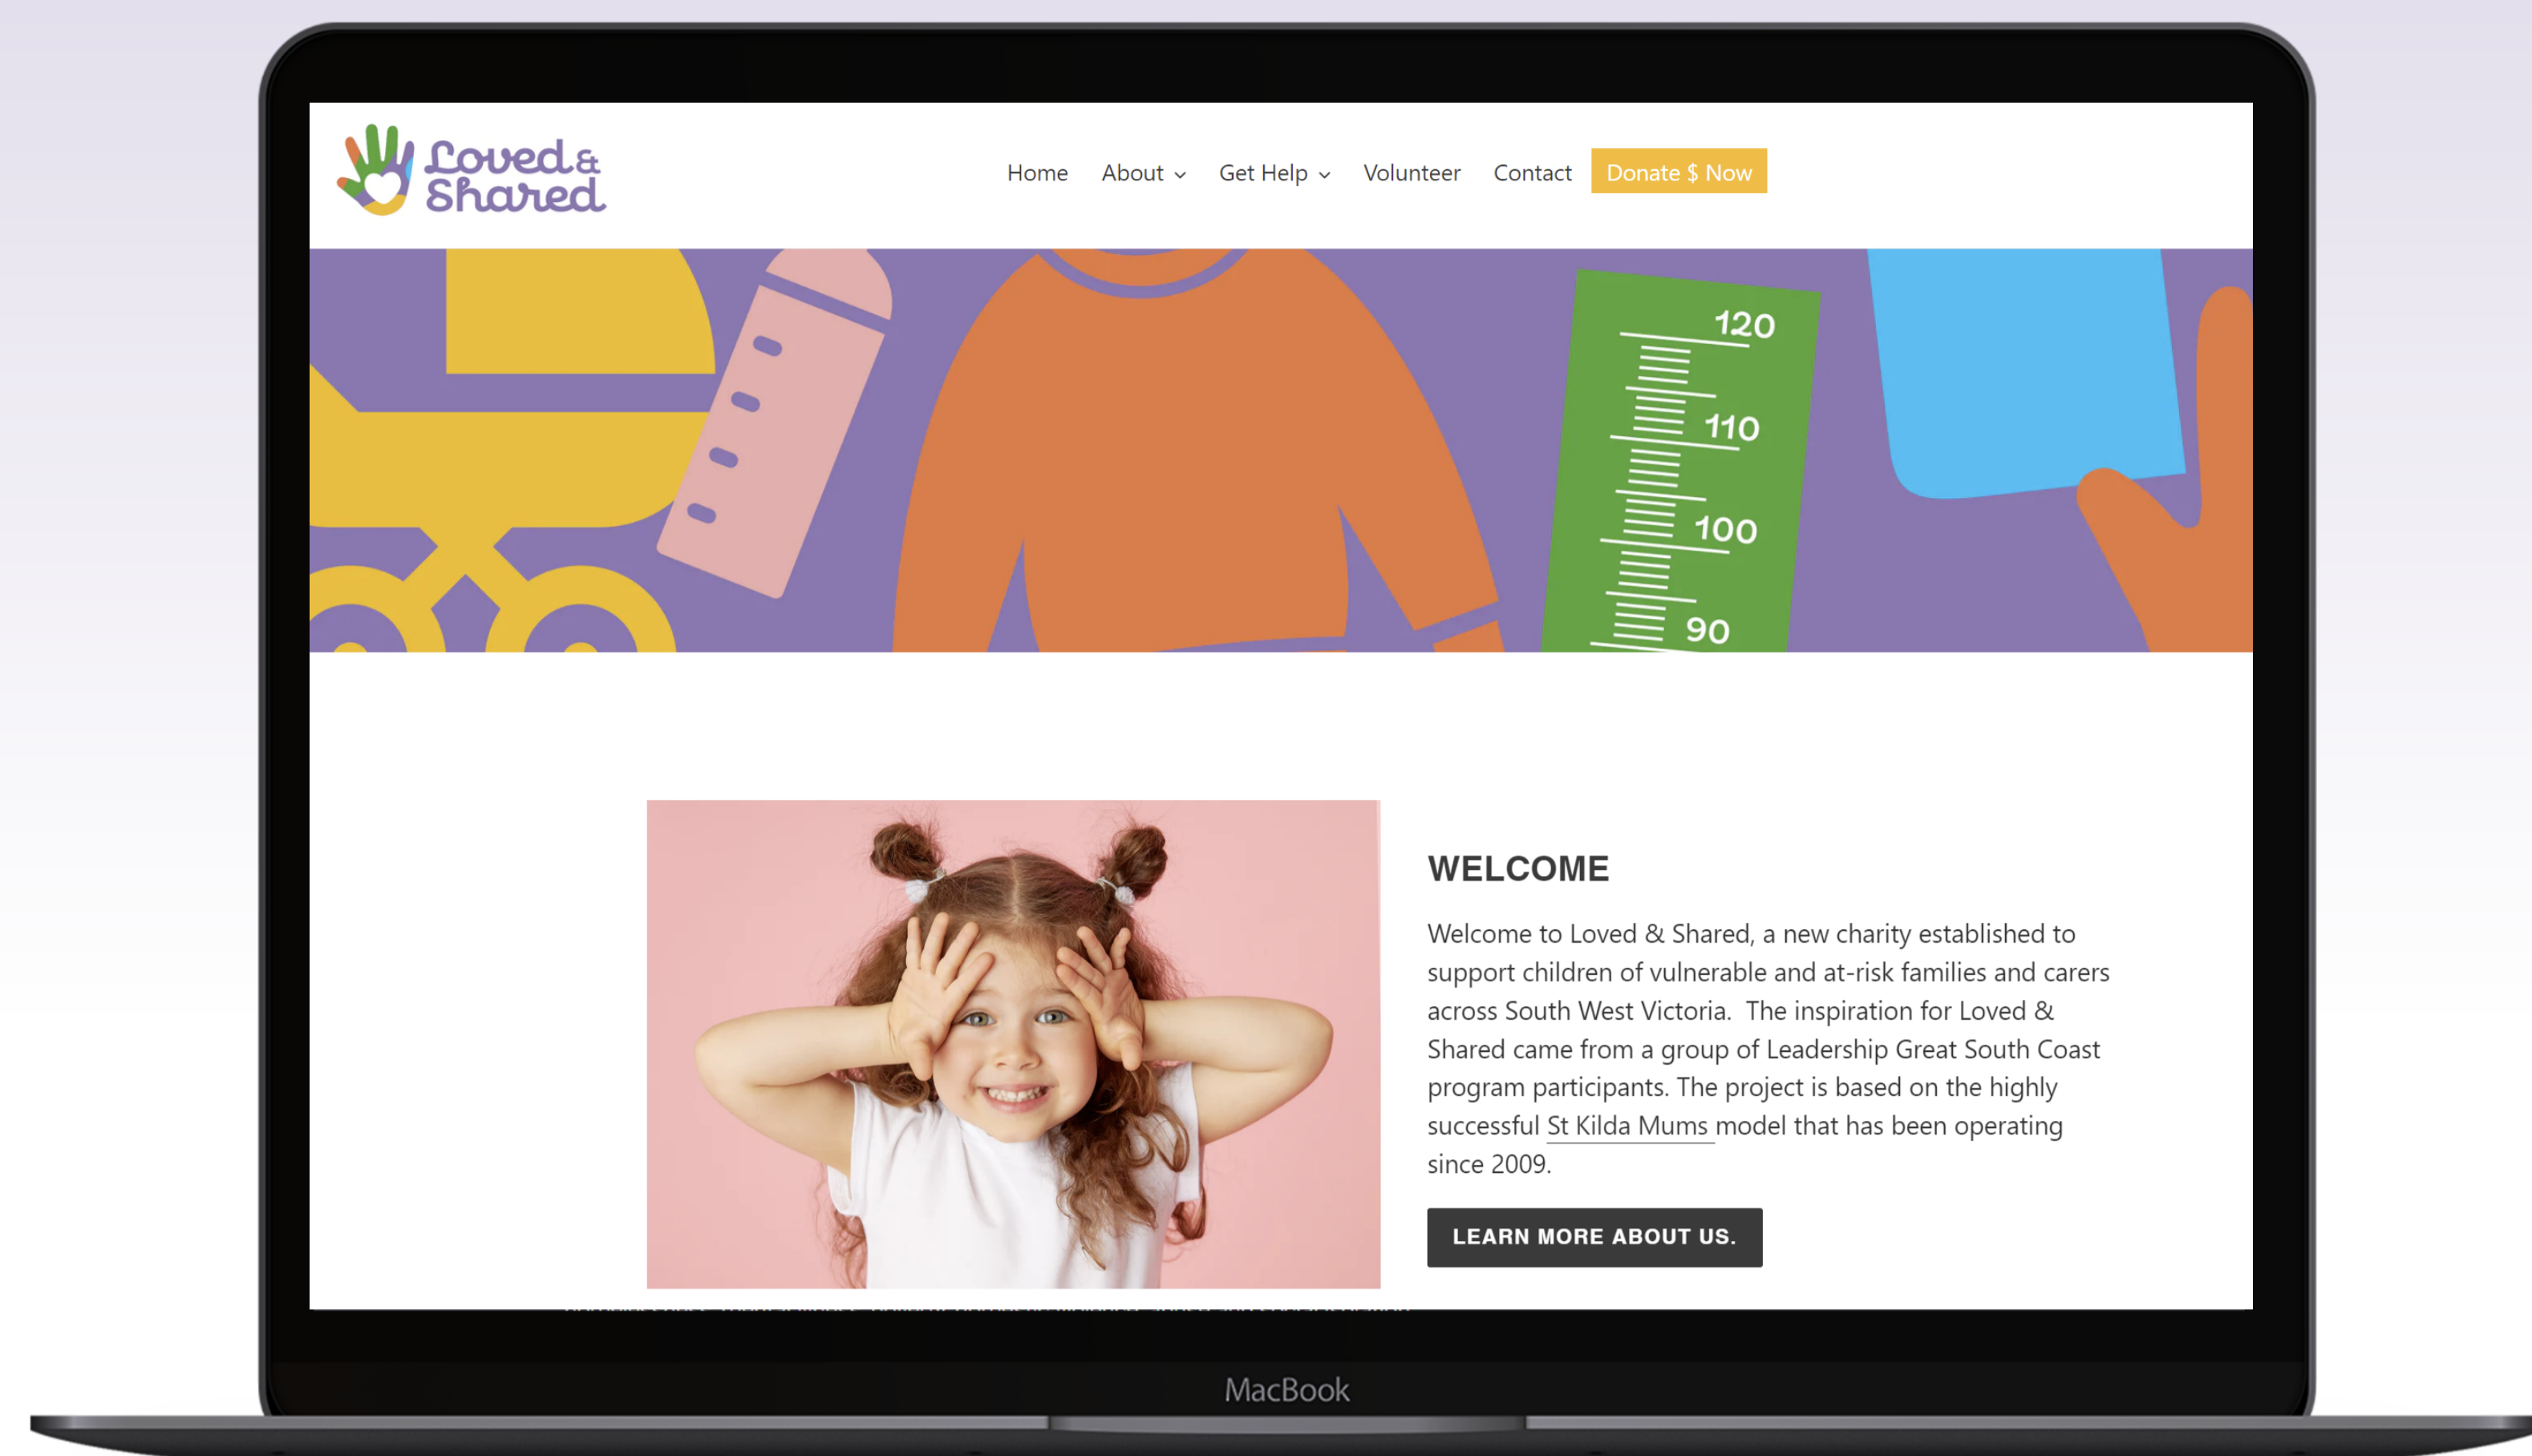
Loved & Shared

Home About Get Help Volunteer Contact Donate $ Now

120
110
100
90

WELCOME

Welcome to Loved & Shared, a new charity established to support children of vulnerable and at-risk families and carers across South West Victoria. The inspiration for Loved & Shared came from a group of Leadership Great South Coast program participants. The project is based on the highly successful St Kilda Mums model that has been operating since 2009.

LEARN MORE ABOUT US.

MacBook